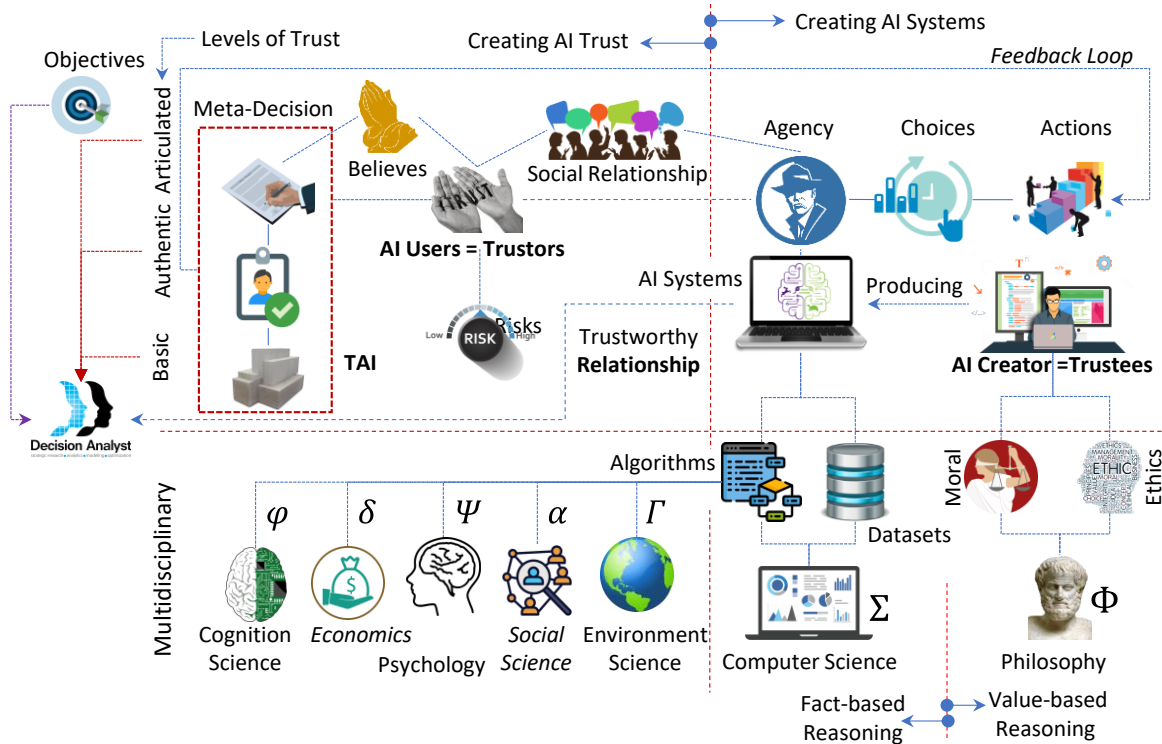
Creating AI Systems
Objectives
Levels of Trust
Creating AI Trust
Feedback Loop
Articulated
Meta-Decision
Believes
Social Relationship
Agency
Choices
Actions
Authentic
TRUST
AI Users = Trustors
AI Systems
Producing
Low
RISK
High
Risks
Trustworthy
Relationship
Basic
TAI
AI Creator =Trustees
Decision Analyst
Algorithms
Multidisciplinary
$\varphi$
$\delta$
$\Psi$
$\alpha$
$\Gamma$
Datasets
Moral
ETHIC
Ethics
Cognition Science
Economics
Psychology
Social Science
Environment Science
$\Sigma$
Computer Science
$\Phi$
Philosophy
Fact-based Reasoning
Value-based Reasoning